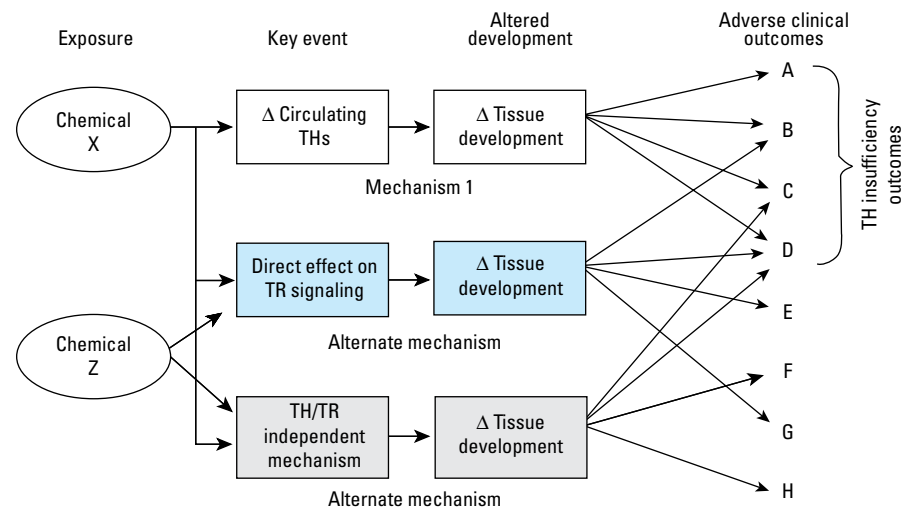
Exposure

Key event

Altered development

Adverse clinical outcomes

Chemical X

$\Delta$ Circulating THs

$\Delta$ Tissue development

Mechanism 1

A

B

C

D

TH insufficiency outcomes

Direct effect on TR signaling

$\Delta$ Tissue development

E

Alternate mechanism

Chemical Z

TH/TR independent mechanism

$\Delta$ Tissue development

F

G

H

Alternate mechanism